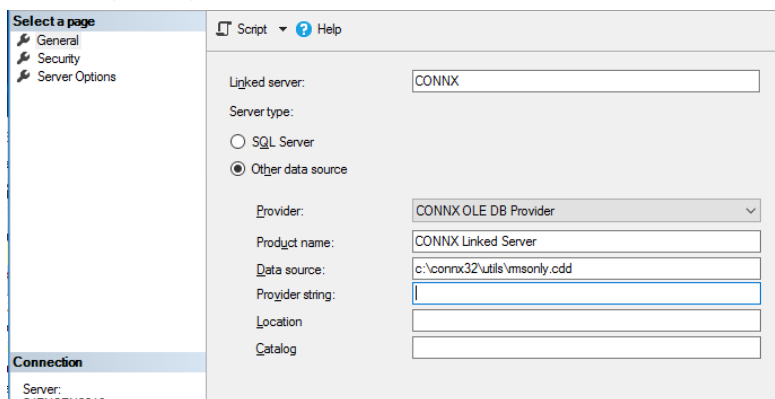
Select a page
General
Security
Server Options

Script ▾ Help

Linked server: CONNX
Server type:
SQL Server
Other data source

Provider: CONNX OLE DB Provider
Product name: CONNX Linked Server
Data source: c:\connx32\utils\rmsonly.cdd
Provider string:
Location
Catalog

Connection
Server:
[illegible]